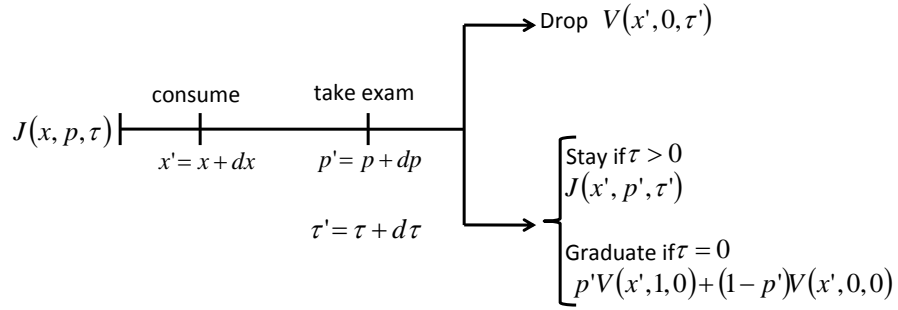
Drop $V(x', 0, \tau')$

consume

take exam

$J(x, p, \tau)$

$x' = x + dx$

$p' = p + dp$

$\tau' = \tau + d\tau$

Stay if $\tau > 0$
$J(x', p', \tau')$

Graduate if $\tau = 0$
$p' V(x', 1, 0) + (1 - p') V(x', 0, 0)$